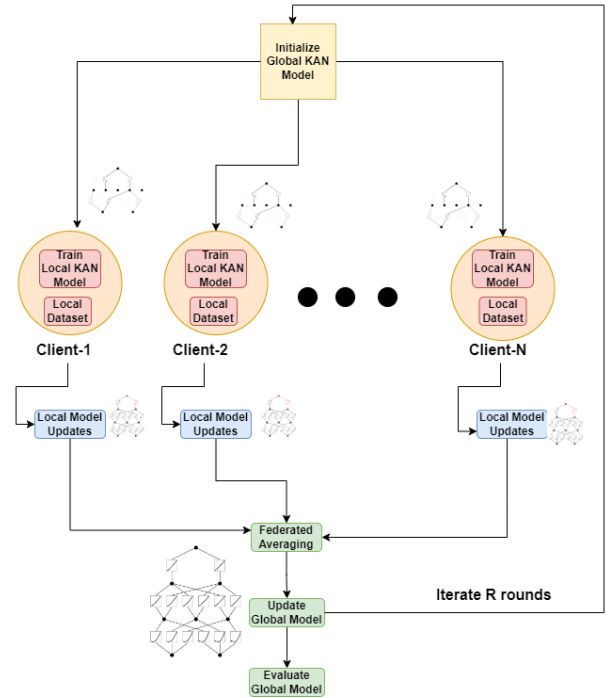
Initialize Global KAN Model

Train Local KAN Model

Local Dataset

Client-1

Train Local KAN Model

Local Dataset

Client-2

Train Local KAN Model

Local Dataset

Client-N

Local Model Updates

Local Model Updates

Local Model Updates

Federated Averaging

Update Global Model

Iterate R rounds

Evaluate Global Model